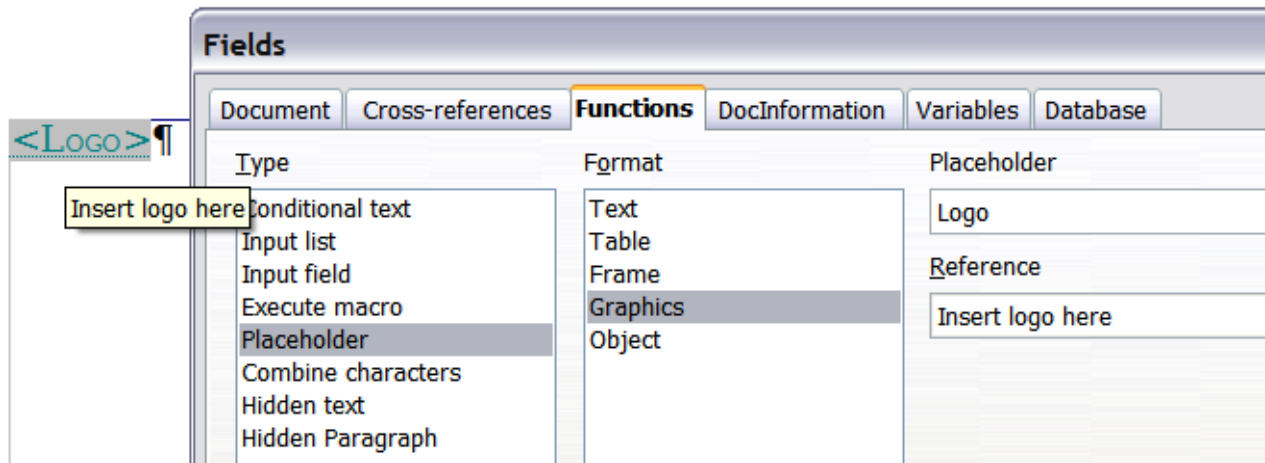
<Logo>¶

Insert logo here

Fields

Document | Cross-references | Functions | DocInformation | Variables | Database

Type
onditional text
Input list
Input field
Execute macro
Placeholder
Combine characters
Hidden text
Hidden Paragraph

Format
Text
Table
Frame
Graphics
Object

Placeholder
Logo

Reference
Insert logo here